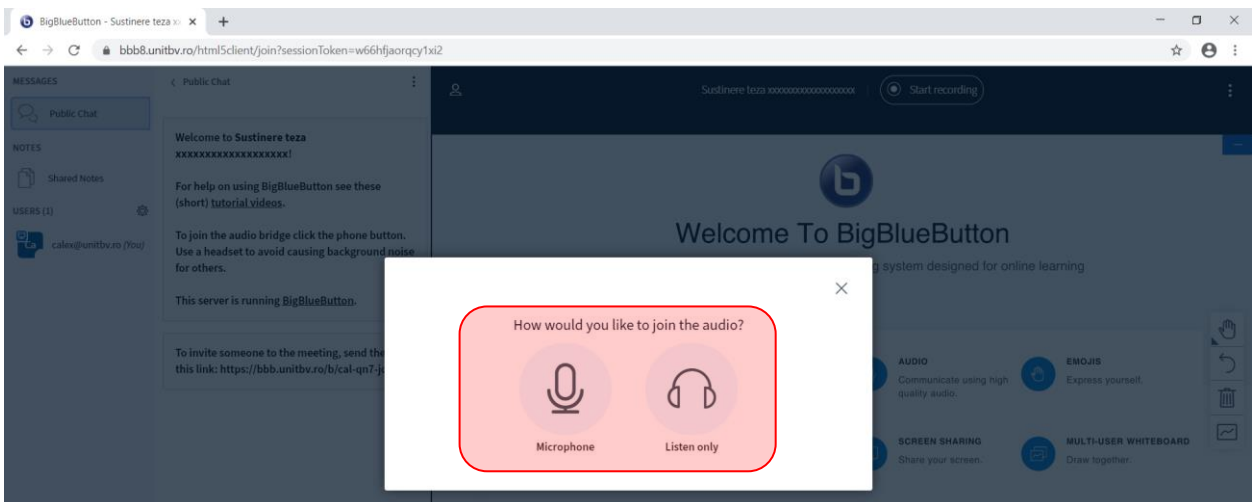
BigBlueButton - Sustinere teza x ×

bbb8.unitbv.ro/html5client/join?sessionToken=w66hfjaorqcy1xi2

MESSAGES

Public Chat

NOTES

Shared Notes

USERS (1)

calex@unitbv.ro (You)

< Public Chat

Welcome to Sustinere teza xxxxxxxxxxxxxxxxxx!

For help on using BigBlueButton see these (short) tutorial videos.

To join the audio bridge click the phone button. Use a headset to avoid causing background noise for others.

This server is running BigBlueButton.

To invite someone to the meeting, send the this link: https://bbb.unitbv.ro/b/cal-qn7-j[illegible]

Sustinere teza xxxxxxxxxxxxxxxxxx

Start recording

Welcome To BigBlueButton

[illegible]g system designed for online learning

How would you like to join the audio?

Microphone

Listen only

AUDIO

Communicate using high quality audio.

EMOJIS

Express yourself.

SCREEN SHARING

Share your screen.

MULTI-USER WHITEBOARD

Draw together.